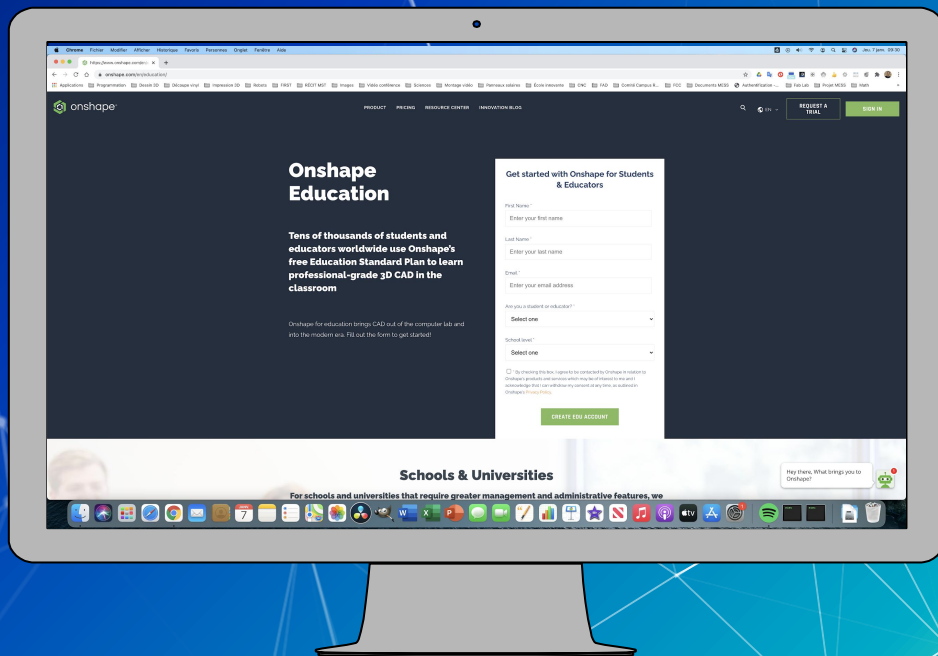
Chrome Fichier Modifier Afficher Historique Favoris Personnes Onglet Fenêtre Aide

Jeu. 7 janv. 09:30

https://www.onshape.com/en/

onshape.com/en/education/

Applications Programmation Dessin 2D Découpe vinyl Impression 3D Robots FIRST RÉCIT MST Images Vidéo conférence Sciences Montage vidéo Panneaux solaires École innovante CNC FAD Contrôl Campus B... FCC Documents MCSS Authentification - ... Fab Lab Projet MCSS Math

onshape

PRODUCT PRICING RESOURCE CENTER INNOVATION BLOG

EN

REQUEST A TRIAL

SIGN IN

Onshape Education

Tens of thousands of students and educators worldwide use Onshape's free Education Standard Plan to learn professional-grade 3D CAD in the classroom

Onshape for education brings CAD out of the computer lab and into the modern era. Fill out the form to get started!

Get started with Onshape for Students & Educators

First Name *

Enter your first name

Last Name *

Enter your last name

Email *

Enter your email address

Are you a student or educator? *

Select one

School level *

Select one

By checking this box, I agree to be contacted by Onshape in relation to Onshape's products and services which may be of interest to me and I acknowledge that I can withdraw my consent at any time, as outlined in Onshape's Privacy Policy.

CREATE EDU ACCOUNT

Schools & Universities

For schools and universities that require greater management and administrative features, we

Hey there, What brings you to Onshape?